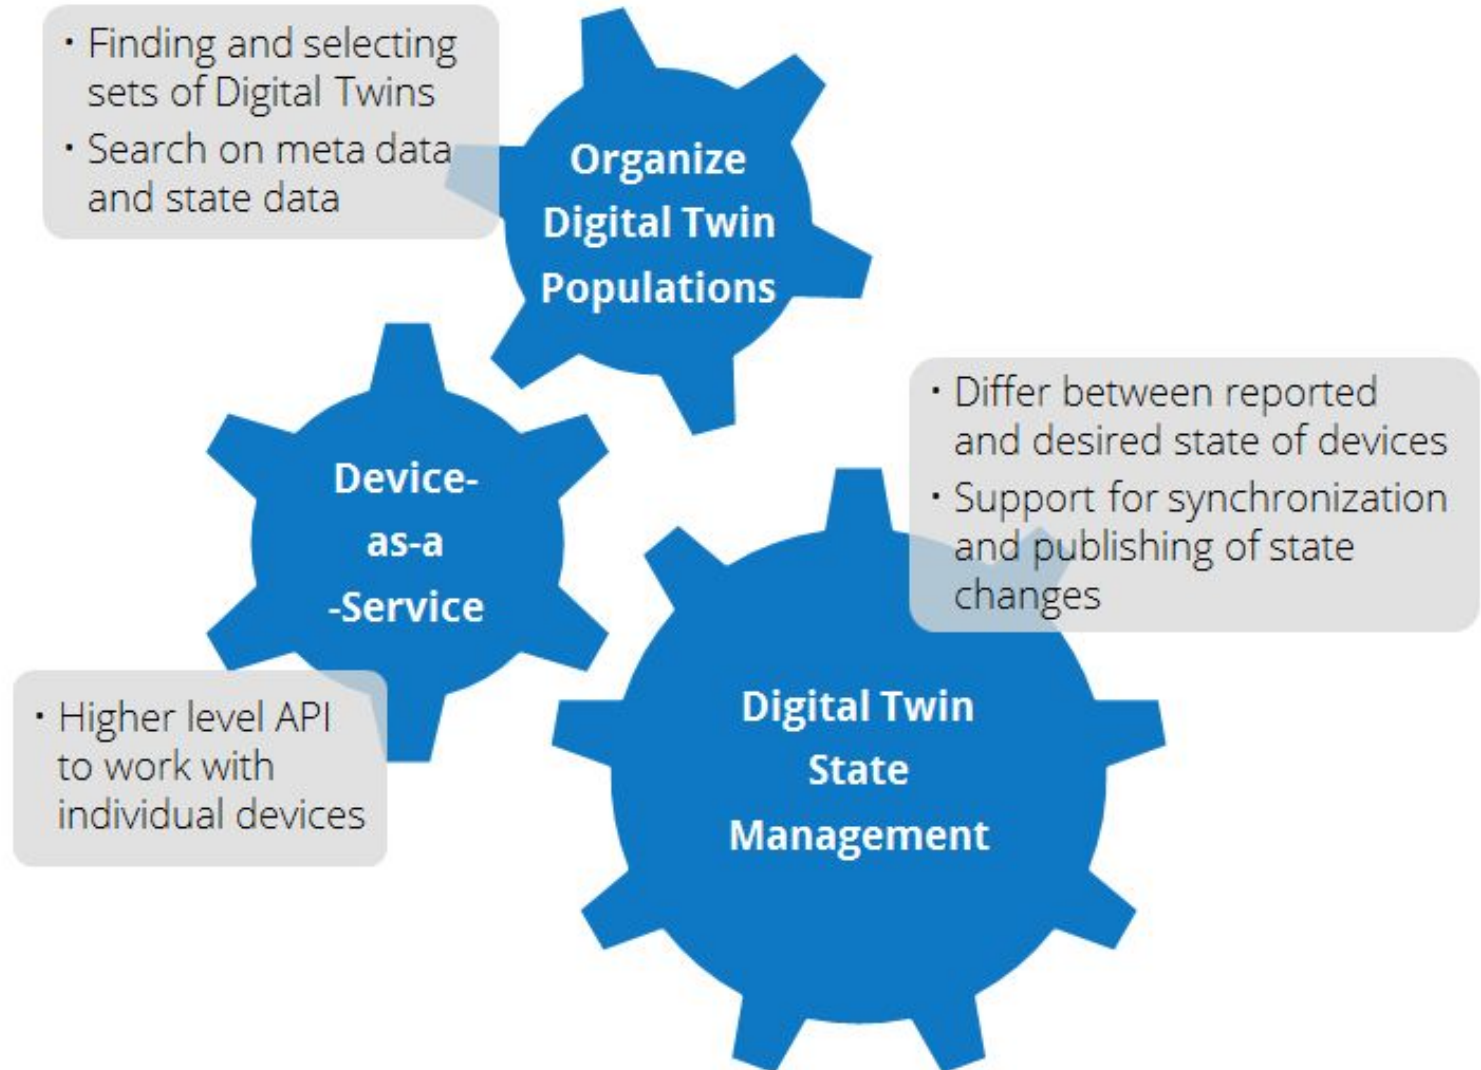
· Finding and selecting sets of Digital Twins
· Search on meta data and state data

Organize Digital Twin Populations

· Differ between reported and desired state of devices
· Support for synchronization and publishing of state changes

Device-as-a-Service

· Higher level API to work with individual devices

Digital Twin State Management